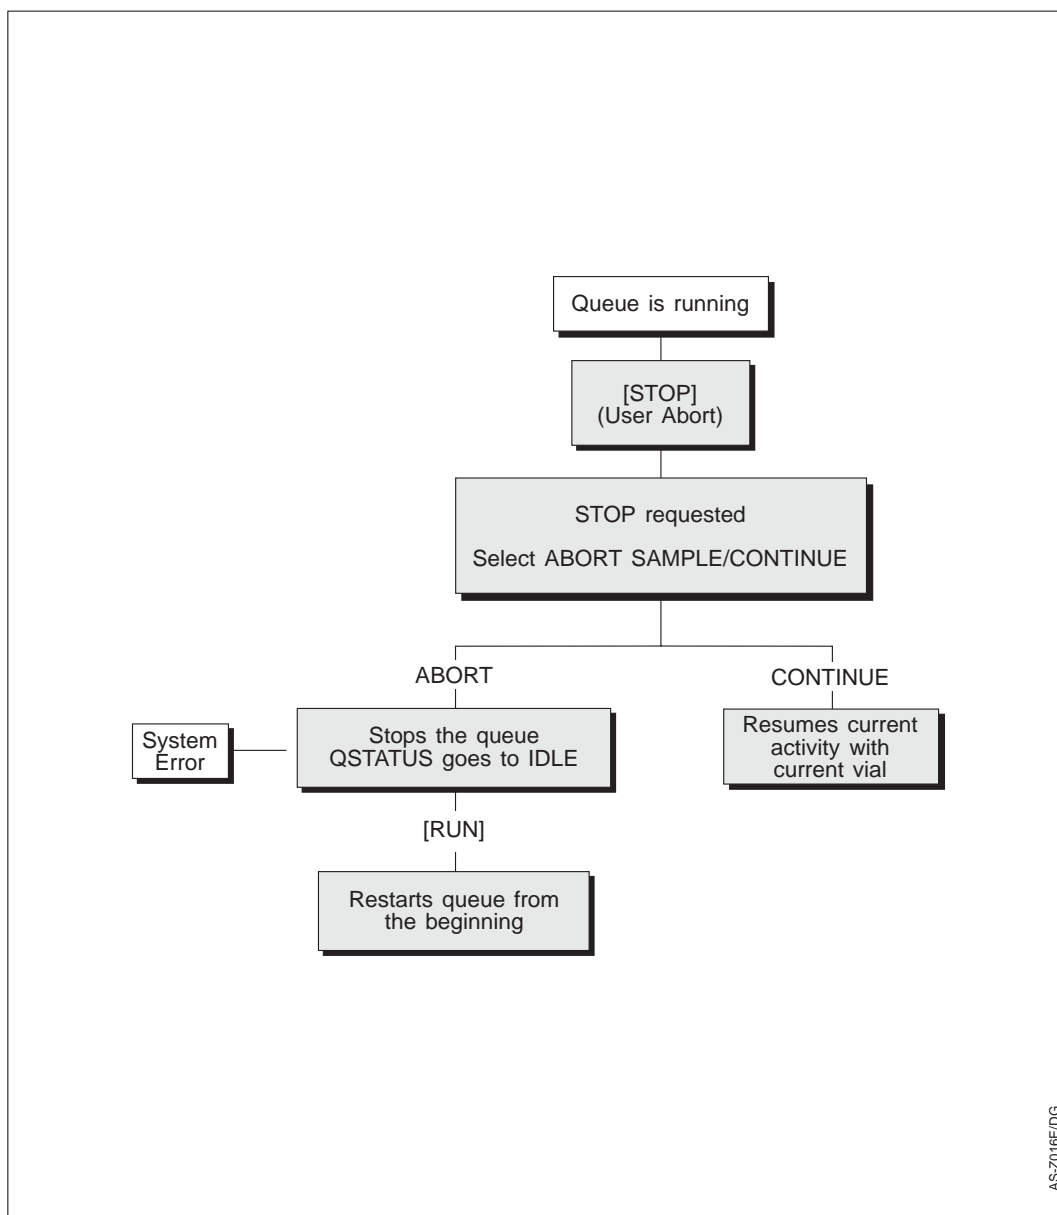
Queue is running

[STOP]
(User Abort)

STOP requested

Select ABORT SAMPLE/CONTINUE

ABORT

CONTINUE

System Error

Stops the queue
QSTATUS goes to IDLE

Resumes current activity with current vial

[RUN]

Restarts queue from the beginning

AS-Z016E/DG